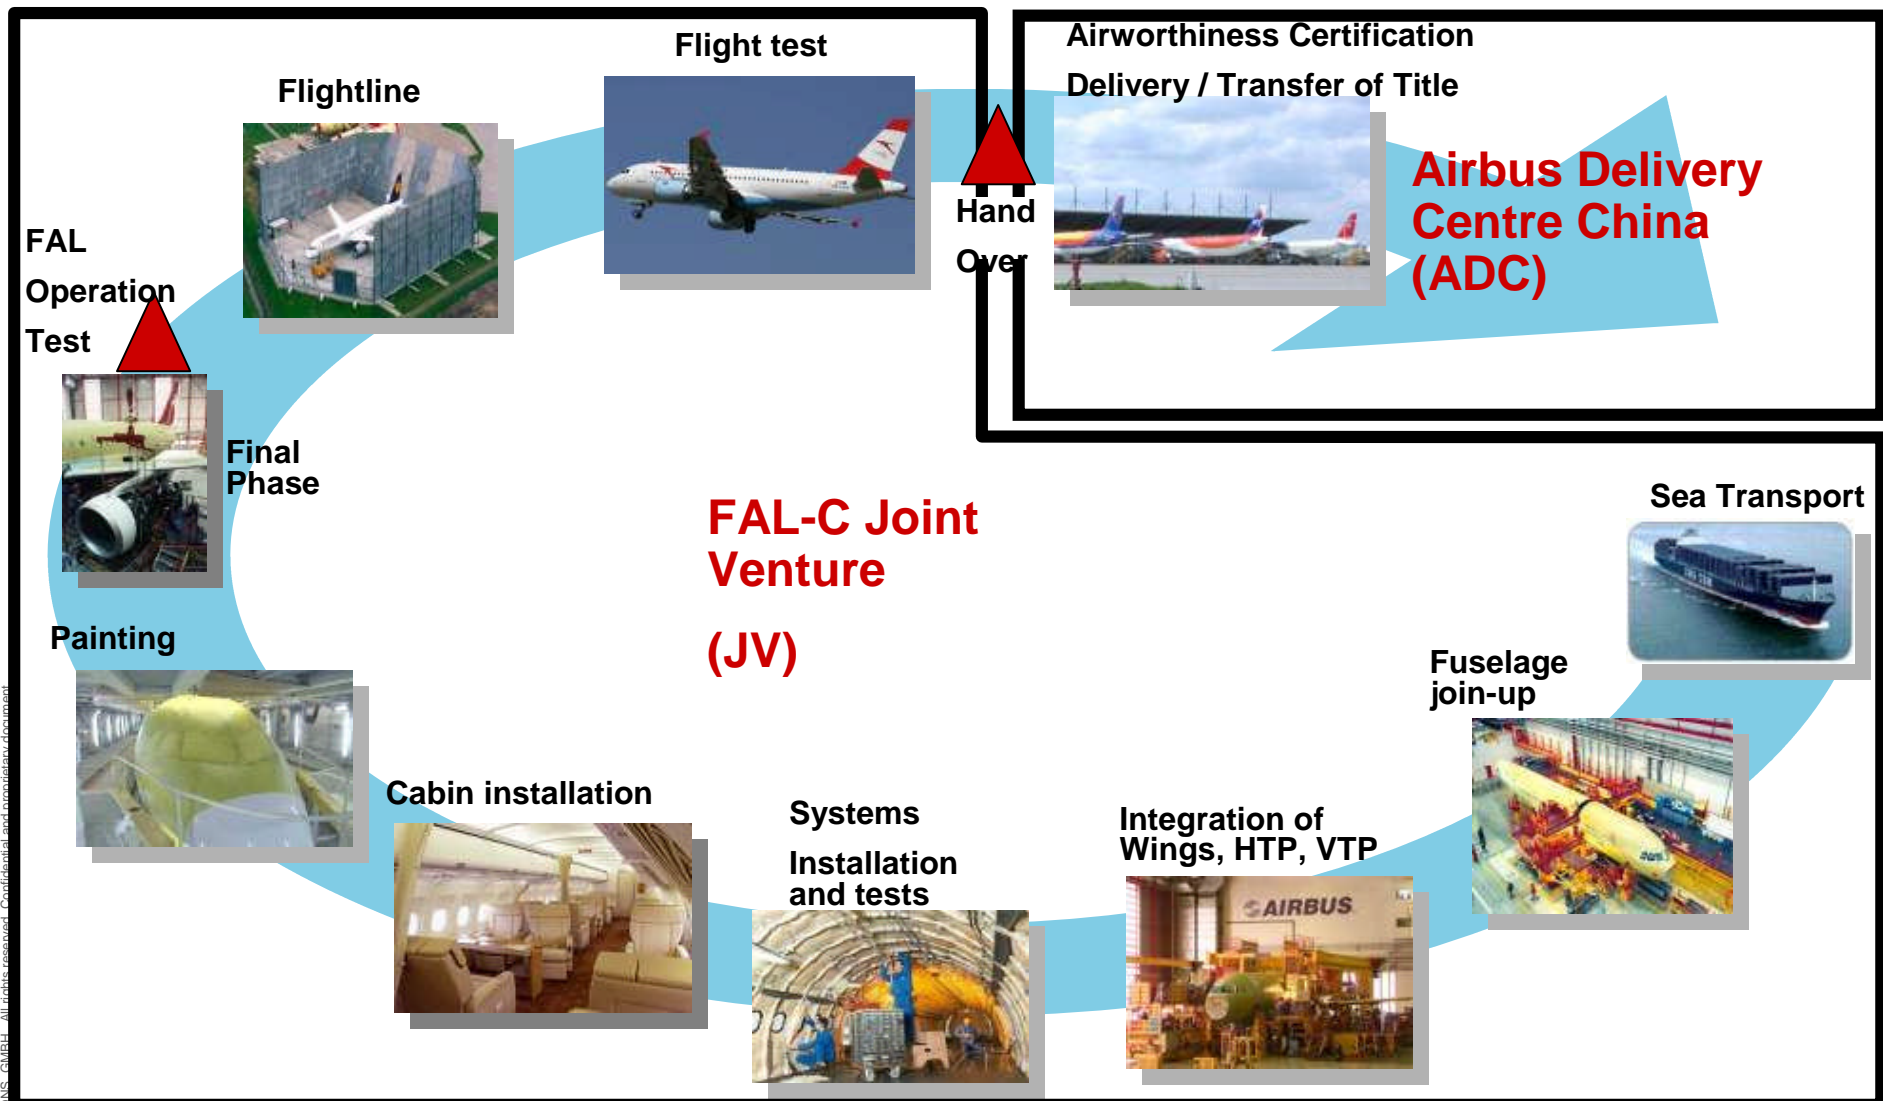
Flight test

Airworthiness Certification

Delivery / Transfer of Title

Flightline

Airbus Delivery Centre China (ADC)

Hand Over

FAL Operation Test

Final Phase

FAL-C Joint Venture

(JV)

Sea Transport

Painting

Fuselage join-up

Cabin installation

Systems

Installation and tests

Integration of Wings, HTP, VTP

AIRBUS

NS GMBH. All rights reserved. Confidential and proprietary document.